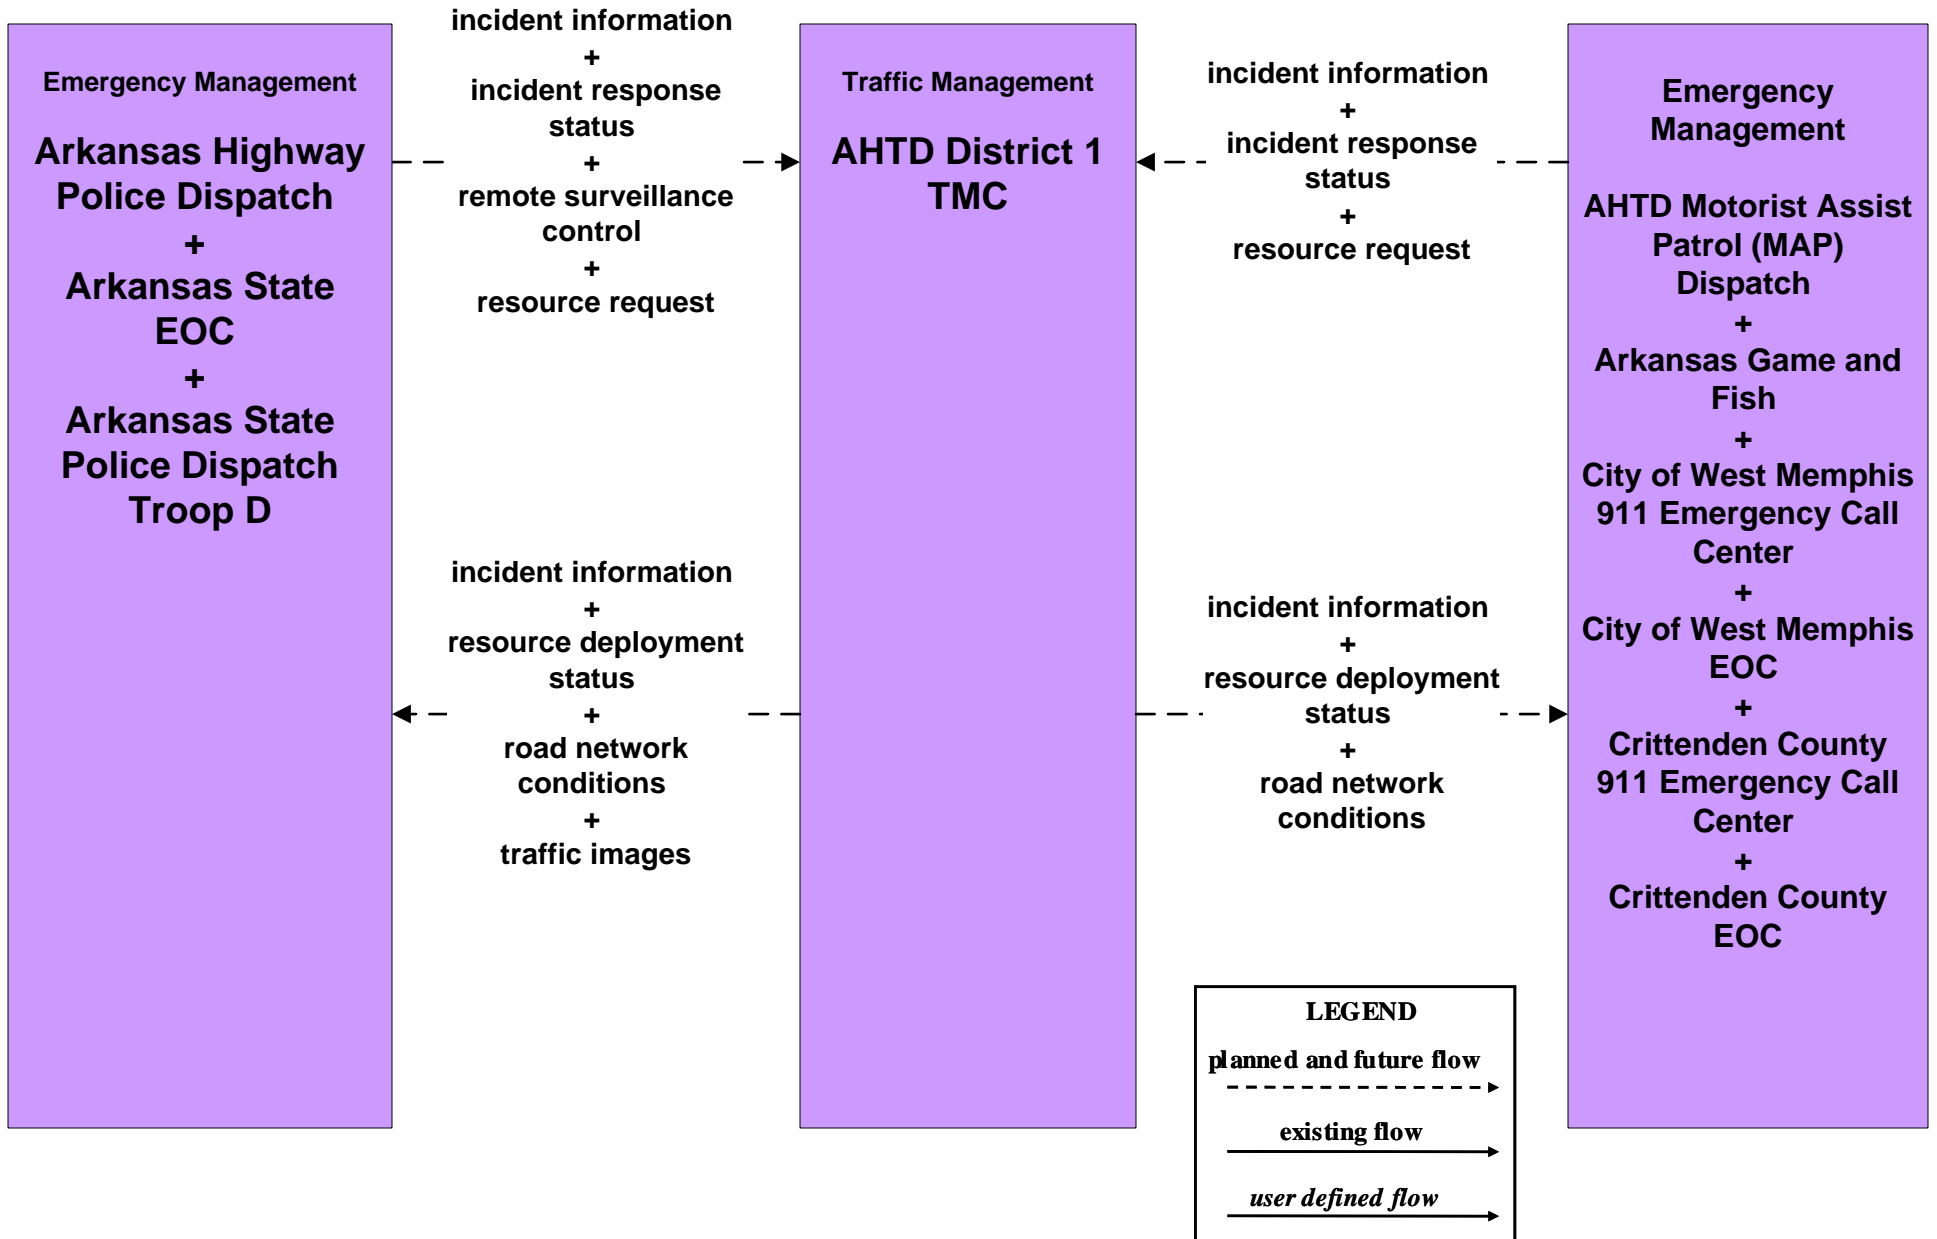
Emergency Management

Arkansas Highway Police Dispatch
+
Arkansas State EOC
+
Arkansas State Police Dispatch Troop D

incident information
+
incident response status
+
remote surveillance control
+
resource request

incident information
+
resource deployment status
+
road network conditions
+
traffic images

Traffic Management

AHTD District 1 TMC

incident information
+
incident response status
+
resource request

incident information
+
resource deployment status
+
road network conditions

Emergency Management

AHTD Motorist Assist Patrol (MAP) Dispatch
+
Arkansas Game and Fish
+
City of West Memphis 911 Emergency Call Center
+
City of West Memphis EOC
+
Crittenden County 911 Emergency Call Center
+
Crittenden County EOC

LEGEND
planned and future flow
existing flow
user defined flow